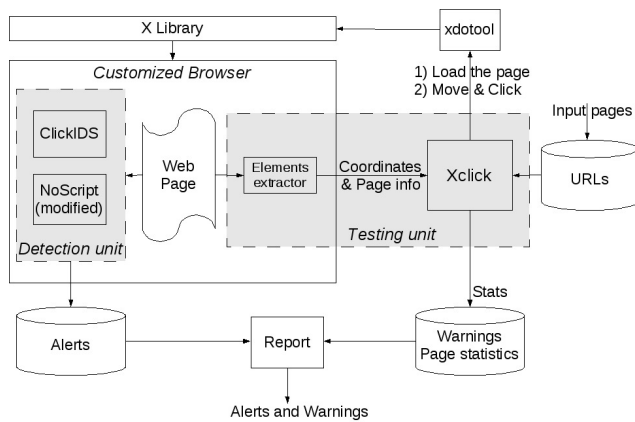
X Library

xdotool

Customized Browser

1) Load the page
2) Move & Click

Input pages

ClickIDS

NoScript (modified)

Detection unit

Web Page

Elements extractor

Coordinates & Page info

Xclick

URLs

Testing unit

Stats

Alerts

Report

Warnings
Page statistics

Alerts and Warnings